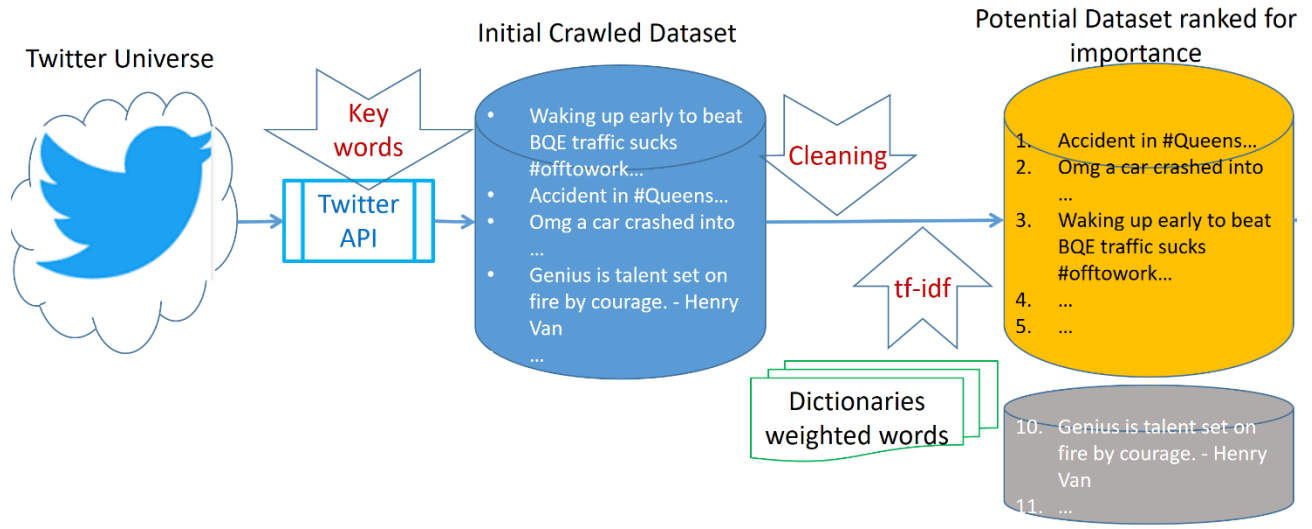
Twitter Universe

Key words

Twitter API

Initial Crawled Dataset

- Waking up early to beat BQE traffic sucks #offtowork…
- Accident in #Queens…
- Omg a car crashed into …
- Genius is talent set on fire by courage. - Henry Van …

Cleaning

tf-idf

Dictionaries weighted words

Potential Dataset ranked for importance

1. Accident in #Queens…
2. Omg a car crashed into …
3. Waking up early to beat BQE traffic sucks #offtowork…
4. …
5. …

10. Genius is talent set on fire by courage. - Henry Van
11. …